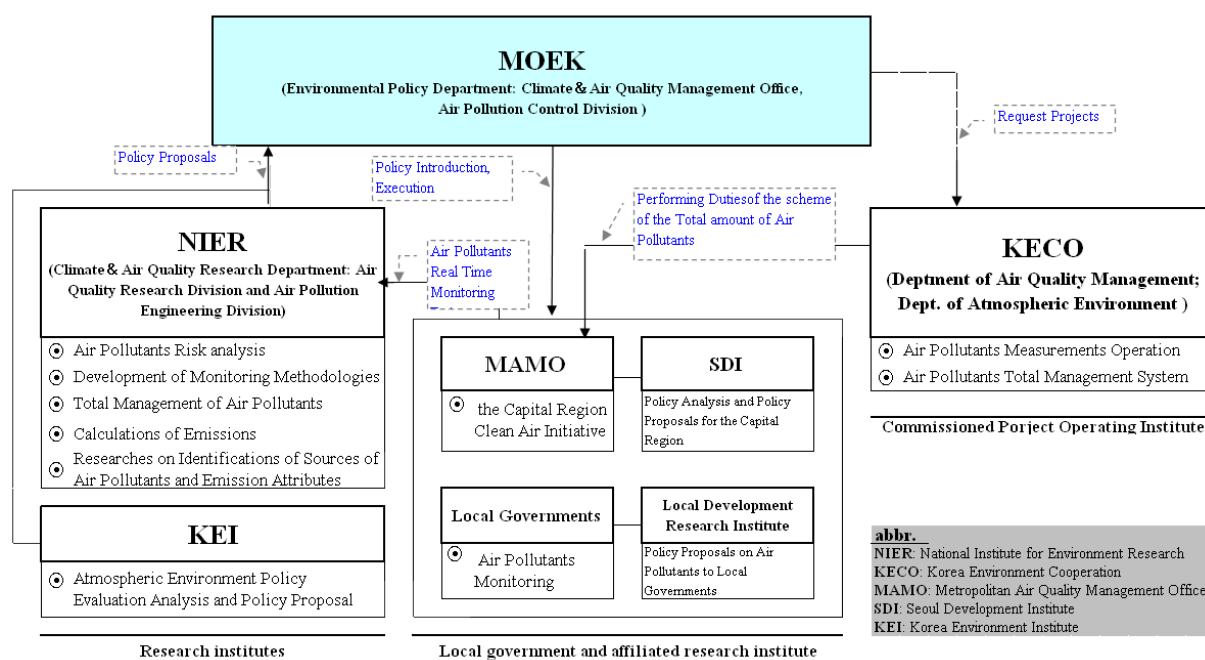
MOEK
(Environmental Policy Department: Climate & Air Quality Management Office, Air Pollution Control Division )

Request Projects

Policy Proposals

Policy Introduction, Execution

Performing Dutiesof the scheme of the Total amount of Air Pollutants

NIER
(Climate & Air Quality Research Department: Air Quality Research Division and Air Pollution Engineering Division)

Air Pollutants Real Time Monitoring

⊙ Air Pollutants Risk analysis
⊙ Development of Monitoring Methodologies
⊙ Total Management of Air Pollutants
⊙ Calculations of Emissions
⊙ Researches on Identifications of Sources of Air Pollutants and Emission Attributes

KECO
(Deptment of Air Quality Management; Dept. of Atmospheric Environment )

⊙ Air Pollutants Measurements Operation
⊙ Air Pollutants Total Management System

Commissioned Porject Operating Institute

MAMO
⊙ the Capital Region Clean Air Initiative

SDI
Policy Analysis and Policy Proposals for the Capital Region

Local Governments
⊙ Air Pollutants Monitoring

Local Development Research Institute
Policy Proposals on Air Pollutants to Local Governments

KEI
⊙ Atmospheric Environment Policy Evaluation Analysis and Policy Proposal

Research institutes

Local government and affiliated research institute

abbr.
NIER: National Institute for Environment Research
KECO: Korea Environment Cooperation
MAMO: Metropolitan Air Quality Management Office
SDI: Seoul Development Institute
KEI: Korea Environment Institute